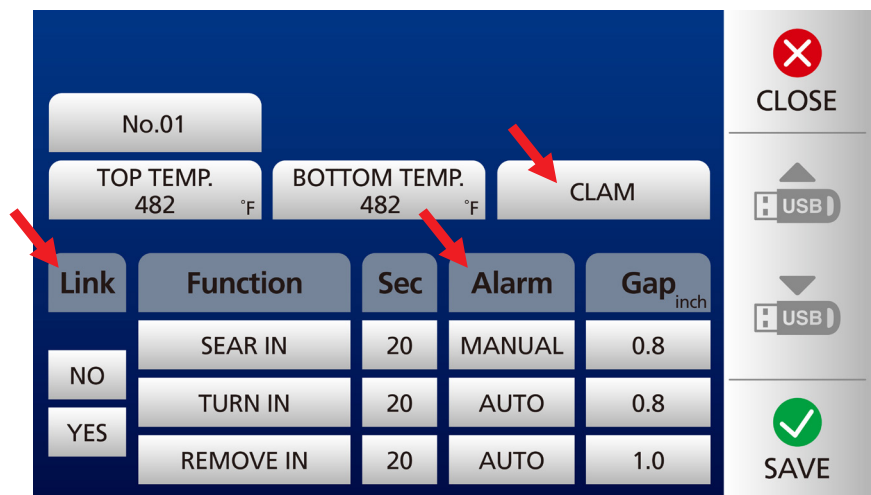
CLOSE

USB

USB

SAVE

No.01

TOP TEMP. 482 °F

BOTTOM TEMP. 482 °F

CLAM

| Link | Function | Sec | Alarm | Gap inch |
|---|---|---|---|---|
| | SEAR IN | 20 | MANUAL | 0.8 |
| NO | TURN IN | 20 | AUTO | 0.8 |
| YES | REMOVE IN | 20 | AUTO | 1.0 |